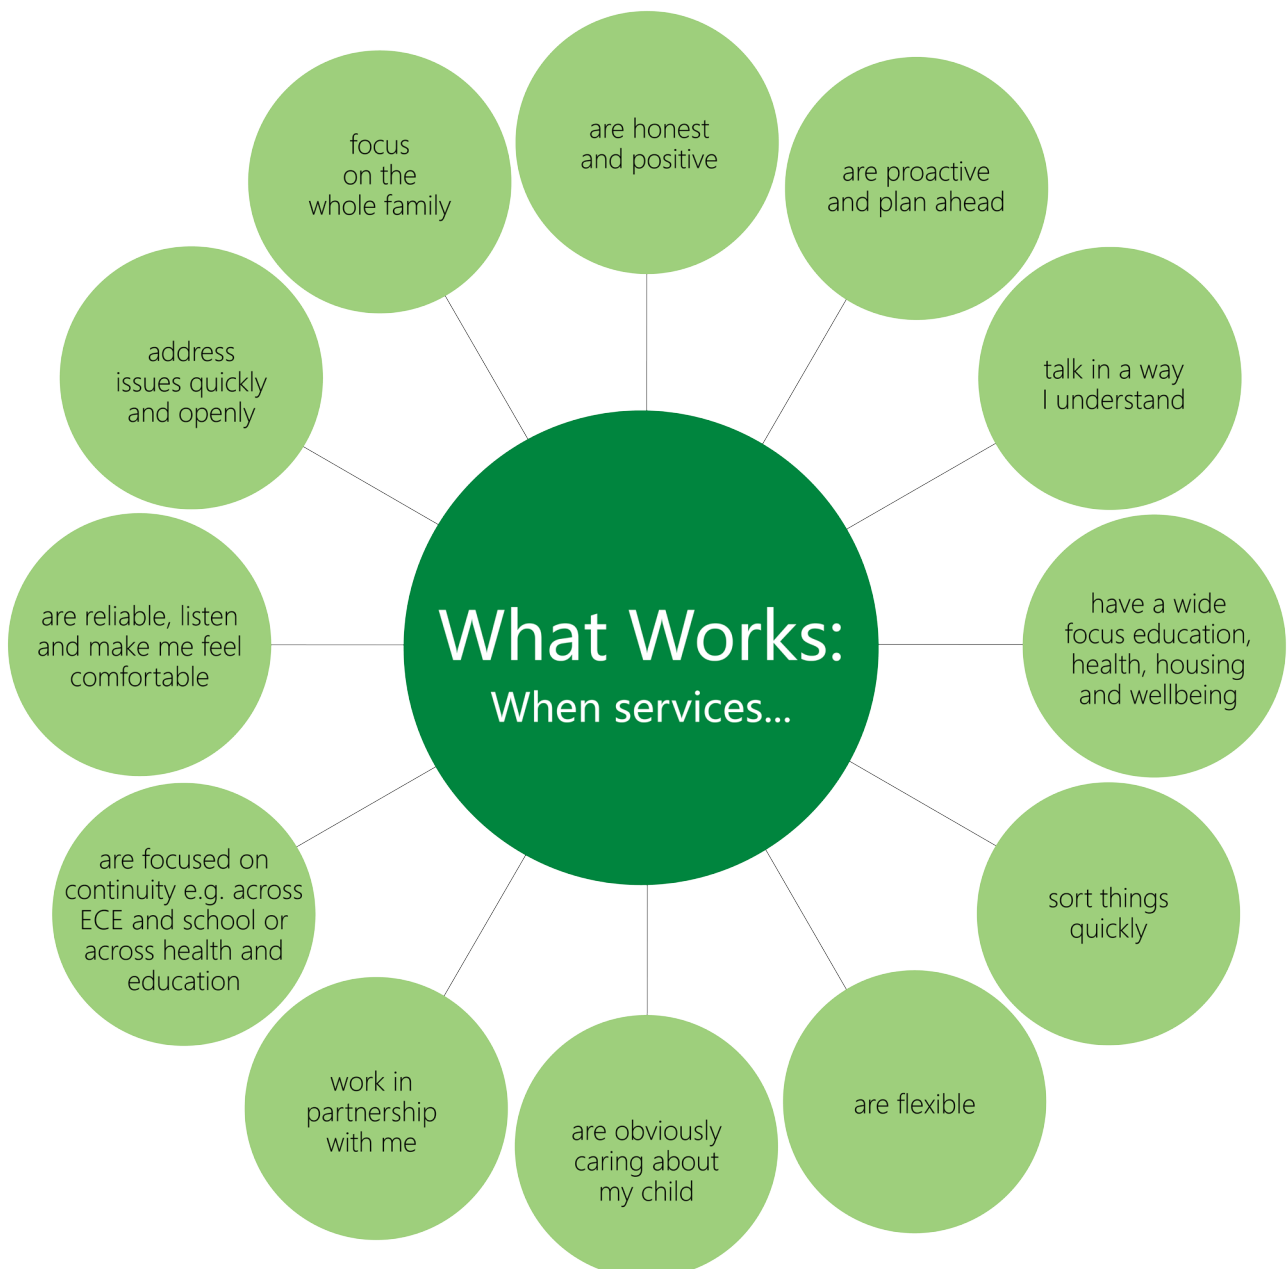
What Works:
When services...

are honest and positive

are proactive and plan ahead

talk in a way I understand

have a wide focus education, health, housing and wellbeing

sort things quickly

are flexible

are obviously caring about my child

work in partnership with me

are focused on continuity e.g. across ECE and school or across health and education

are reliable, listen and make me feel comfortable

address issues quickly and openly

focus on the whole family